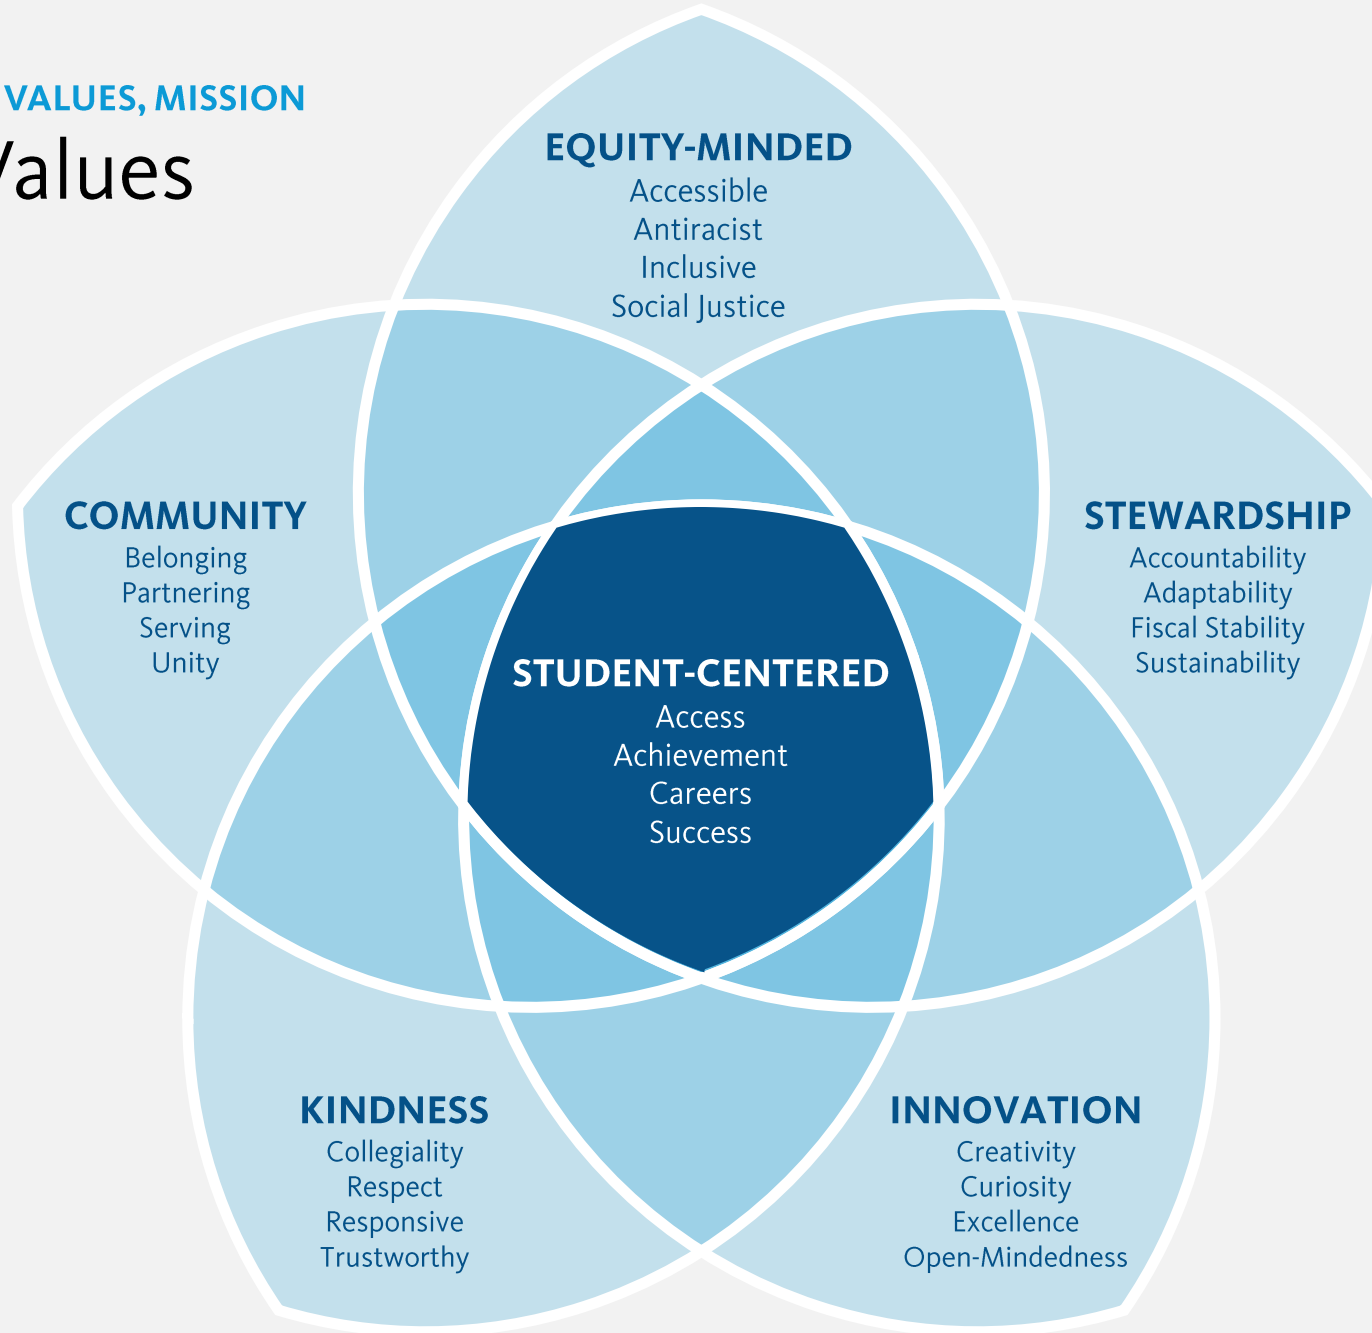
VALUES, MISSION
Values

EQUITY-MINDED
Accessible
Antiracist
Inclusive
Social Justice

COMMUNITY
Belonging
Partnering
Serving
Unity

STEWARDSHIP
Accountability
Adaptability
Fiscal Stability
Sustainability

STUDENT-CENTERED
Access
Achievement
Careers
Success

KINDNESS
Collegiality
Respect
Responsive
Trustworthy

INNOVATION
Creativity
Curiosity
Excellence
Open-Mindedness